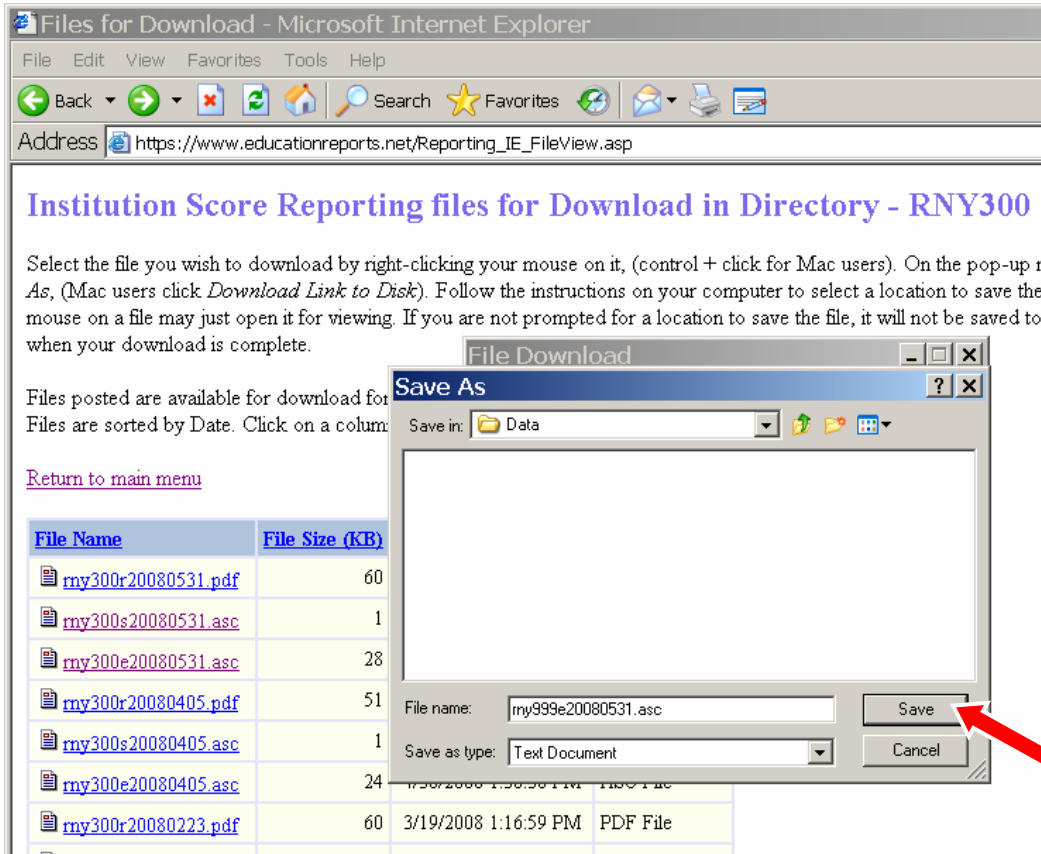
Files for Download - Microsoft Internet Explorer

File Edit View Favorites Tools Help

Back Search Favorites

Address https://www.educationreports.net/Reporting_IE_FileView.asp

Institution Score Reporting files for Download in Directory - RNY300

Select the file you wish to download by right-clicking your mouse on it, (control + click for Mac users). On the pop-up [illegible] *As*, (Mac users click *Download Link to Disk*). Follow the instructions on your computer to select a location to save the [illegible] mouse on a file may just open it for viewing. If you are not prompted for a location to save the file, it will not be saved to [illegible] when your download is complete.

Files posted are available for download for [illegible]
Files are sorted by Date. Click on a colum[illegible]

Return to main menu

| File Name | File Size (KB) | | |
|---|---|---|---|
| rny300r20080531.pdf | 60 | | |
| rny300s20080531.asc | 1 | | |
| rny300e20080531.asc | 28 | | |
| rny300r20080405.pdf | 51 | | |
| rny300s20080405.asc | 1 | | |
| rny300e20080405.asc | 24 | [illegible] | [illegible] File |
| rny300r20080223.pdf | 60 | 3/19/2008 1:16:59 PM | PDF File |

File Download

Save As

Save in: Data

File name: rny999e20080531.asc

Save as type: Text Document

Save

Cancel